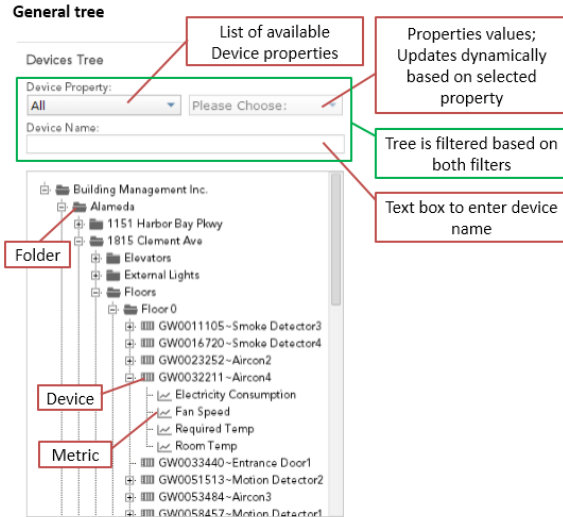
General tree

Devices Tree

List of available Device properties

Properties values; Updates dynamically based on selected property

Device Property:
All
Please Choose:

Device Name:

Tree is filtered based on both filters

Text box to enter device name

Building Management Inc.
Alameda
1151 Harbor Bay Pkwy
1815 Clement Ave
Elevators
External Lights
Floors
Floor 0
GW0011105~Smoke Detector3
GW0016720~Smoke Detector4
GW0023252~Aircon2
GW0032211~Aircon4
Electricity Consumption
Fan Speed
Required Temp
Room Temp
GW0033440~Entrance Door1
GW0051513~Motion Detector2
GW0053484~Aircon3
GW0058457~Motion Detector1

Folder

Device

Metric